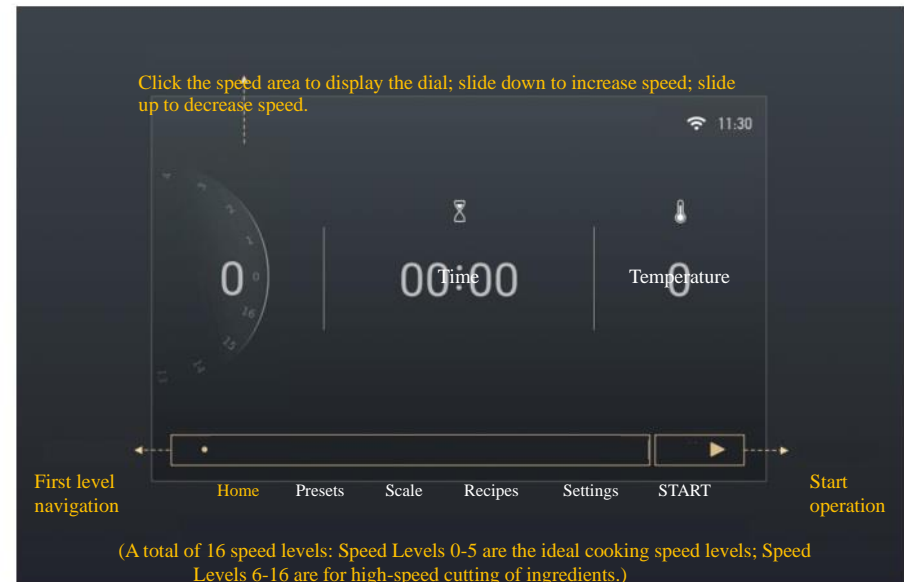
Click the speed area to display the dial; slide down to increase speed; slide up to decrease speed.

11:30

0

00:00

Time

Temperature

0

First level navigation

Home Presets Scale Recipes Settings START

Start operation

(A total of 16 speed levels: Speed Levels 0-5 are the ideal cooking speed levels; Speed Levels 6-16 are for high-speed cutting of ingredients.)